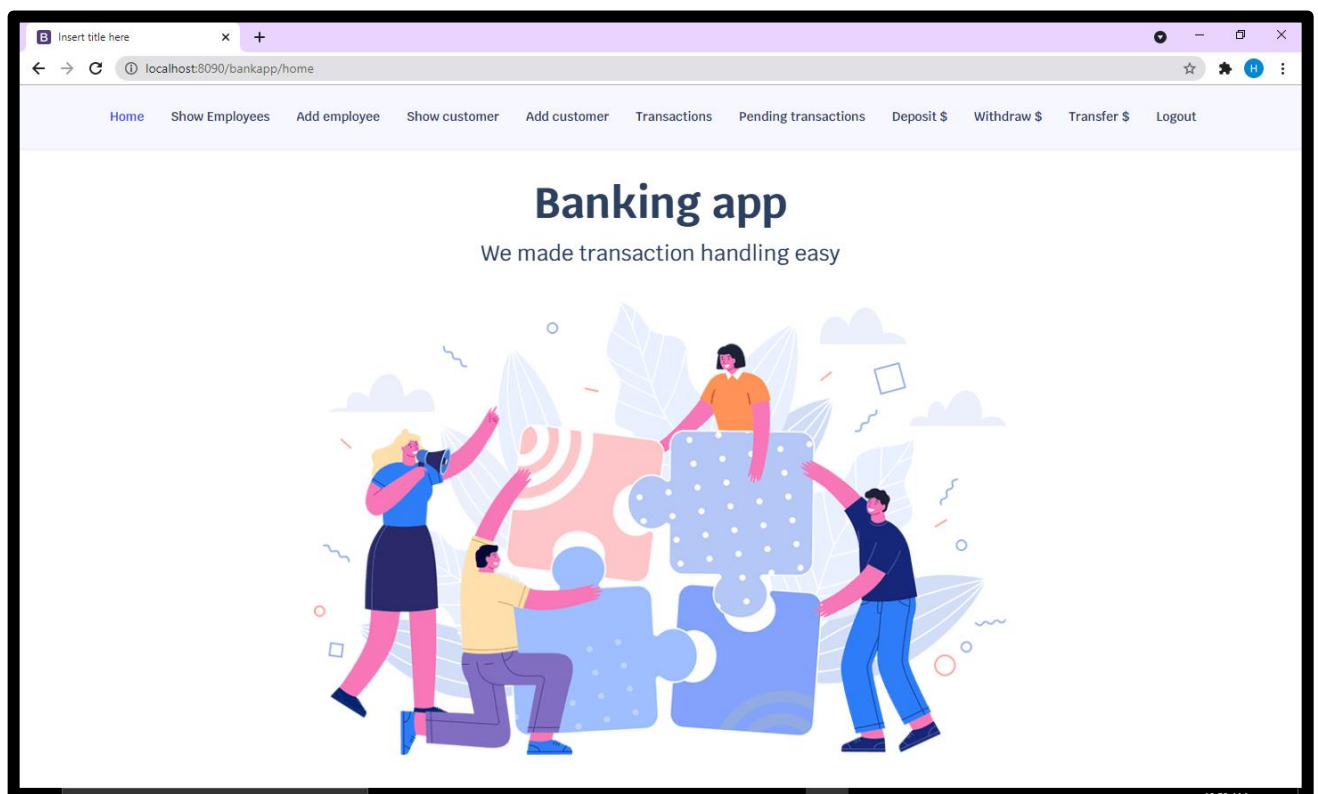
B Insert title here × +

localhost:8090/bankapp/home

H

Home Show Employees Add employee Show customer Add customer Transactions Pending transactions Deposit $ Withdraw $ Transfer $ Logout

Banking app

We made transaction handling easy